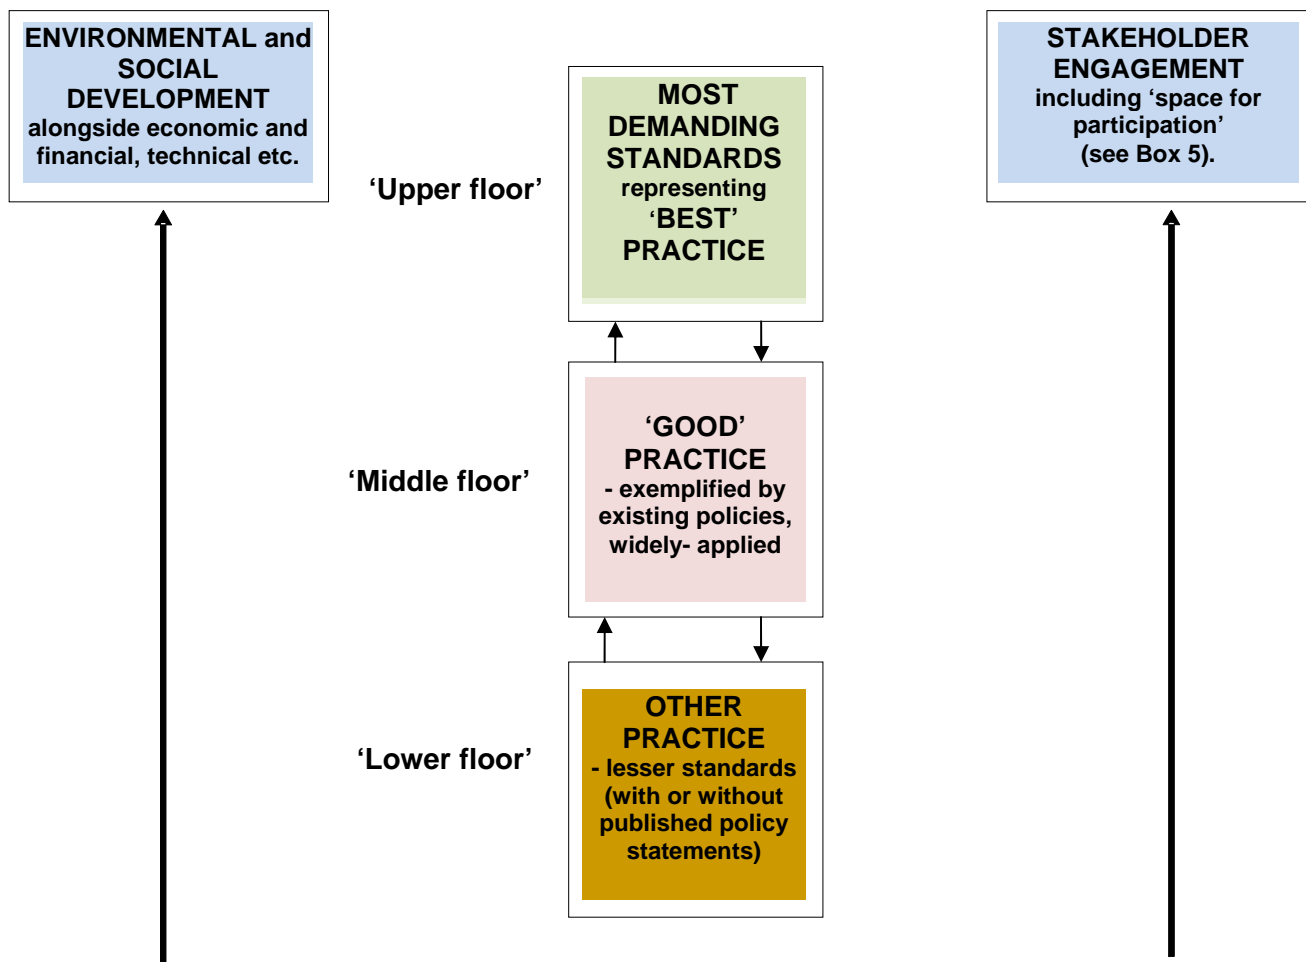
ENVIRONMENTAL and SOCIAL DEVELOPMENT
alongside economic and financial, technical etc.

‘Upper floor’

MOST DEMANDING STANDARDS
representing ‘BEST’ PRACTICE

STAKEHOLDER ENGAGEMENT
including ‘space for participation’ (see Box 5).

‘Middle floor’

‘GOOD’ PRACTICE
- exemplified by existing policies, widely- applied

‘Lower floor’

OTHER PRACTICE
- lesser standards (with or without published policy statements)